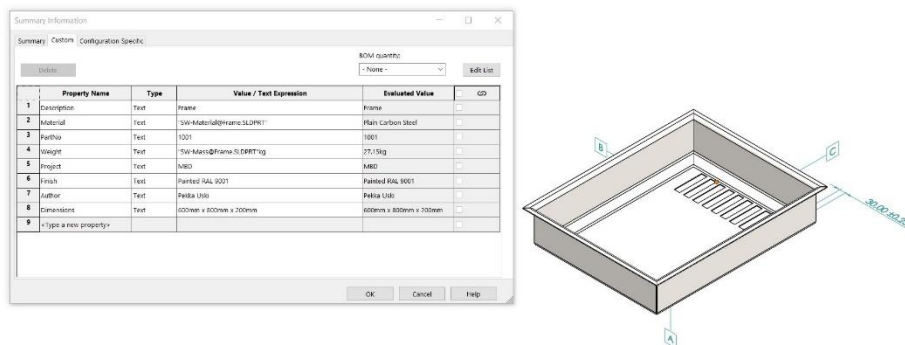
Summary Information

Summary Custom Configuration Specific

BOM quantity:

Delete

- None -

Edit List

| | Property Name | Type | Value / Text Expression | Evaluated Value | |
|---|---|---|---|---|---|
| 1 | Description | Text | Frame | Frame | |
| 2 | Material | Text | "SW-Material@Frame.SLDPRT" | Plain Carbon Steel | |
| 3 | PartNo | Text | 1001 | 1001 | |
| 4 | Weight | Text | "SW-Mass@Frame.SLDPRT"kg | 27,15kg | |
| 5 | Project | Text | MBD | MBD | |
| 6 | Finish | Text | Painted RAL 9001 | Painted RAL 9001 | |
| 7 | Author | Text | Pekka Uslo | Pekka Uslo | |
| 8 | Dimensions | Text | 600mm x 800mm x 200mm | 600mm x 800mm x 200mm | |
| 9 | <Type a new property> | | | | |

OK Cancel Help

B

C

30,00 ±0,2

A